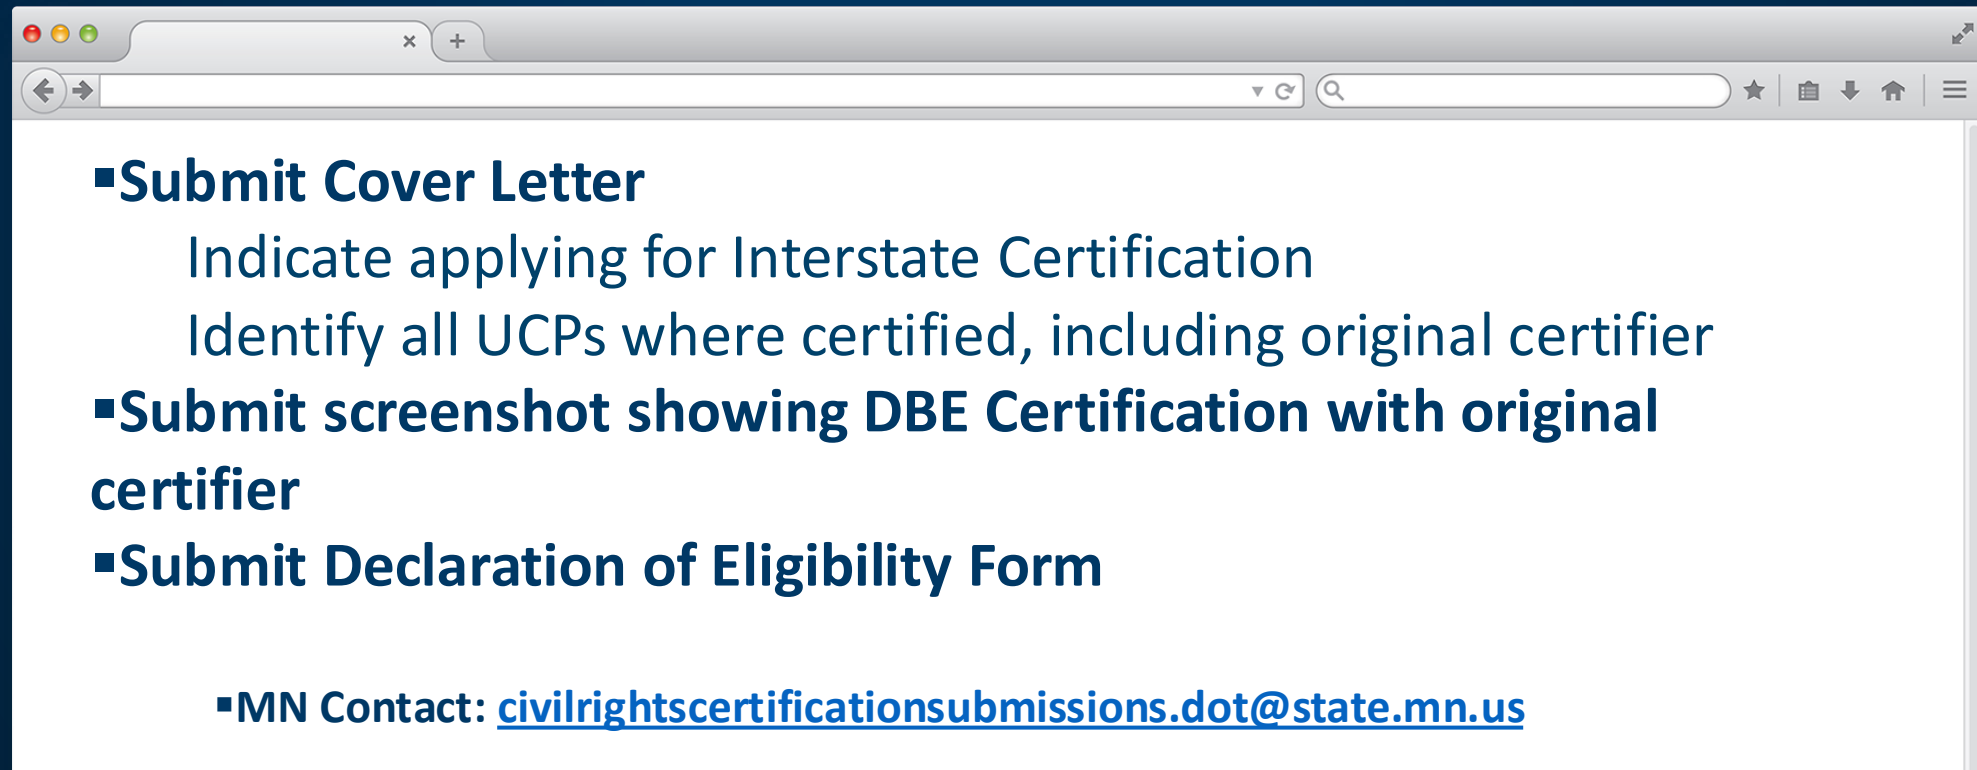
▪Submit Cover Letter

Indicate applying for Interstate Certification

Identify all UCPs where certified, including original certifier

▪Submit screenshot showing DBE Certification with original certifier

▪Submit Declaration of Eligibility Form

▪MN Contact: civilrightscertificationsubmissions.dot@state.mn.us